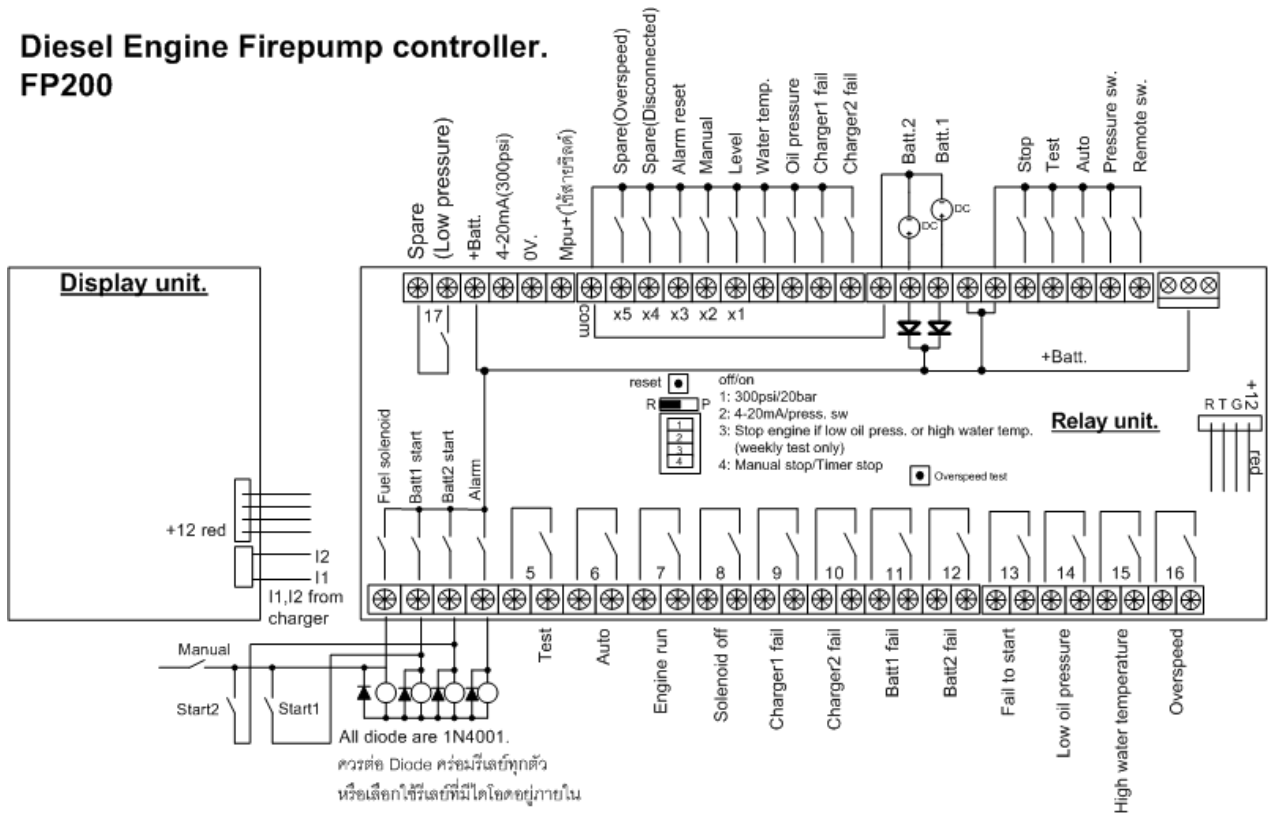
Diesel Engine Firepump controller.
FP200

Spare (Low pressure)
+Batt.
4-20mA(300psi)
0V.
Mpu+(ใช้สายชีลด์)
Spare(Overspeed)
Spare(Disconnected)
Alarm reset
Manual
Level
Water temp.
Oil pressure
Charger1 fail
Charger2 fail
Batt.2
Batt.1
DC
DC
Stop
Test
Auto
Pressure sw.
Remote sw.

Display unit.

17
com
x5 x4 x3 x2 x1
+Batt.

reset
R P
off/on
1: 300psi/20bar
2: 4-20mA/press. sw
3: Stop engine if low oil press. or high water temp. (weekly test only)
4: Manual stop/Timer stop
1
2
3
4
Overspeed test

Relay unit.
R T G +12
red

Fuel solenoid
Batt1 start
Batt2 start
Alarm

+12 red
I2
I1
I1,I2 from charger

5 6 7 8 9 10 11 12 13 14 15 16

Manual
Start2
Start1
All diode are 1N4001.
ควรต่อ Diode คร่อมรีเลย์ทุกตัว
หรือเลือกใช้รีเลย์ที่มีไดโอดอยู่ภายใน

Test
Auto
Engine run
Solenoid off
Charger1 fail
Charger2 fail
Batt1 fail
Batt2 fail
Fail to start
Low oil pressure
High water temperature
Overspeed